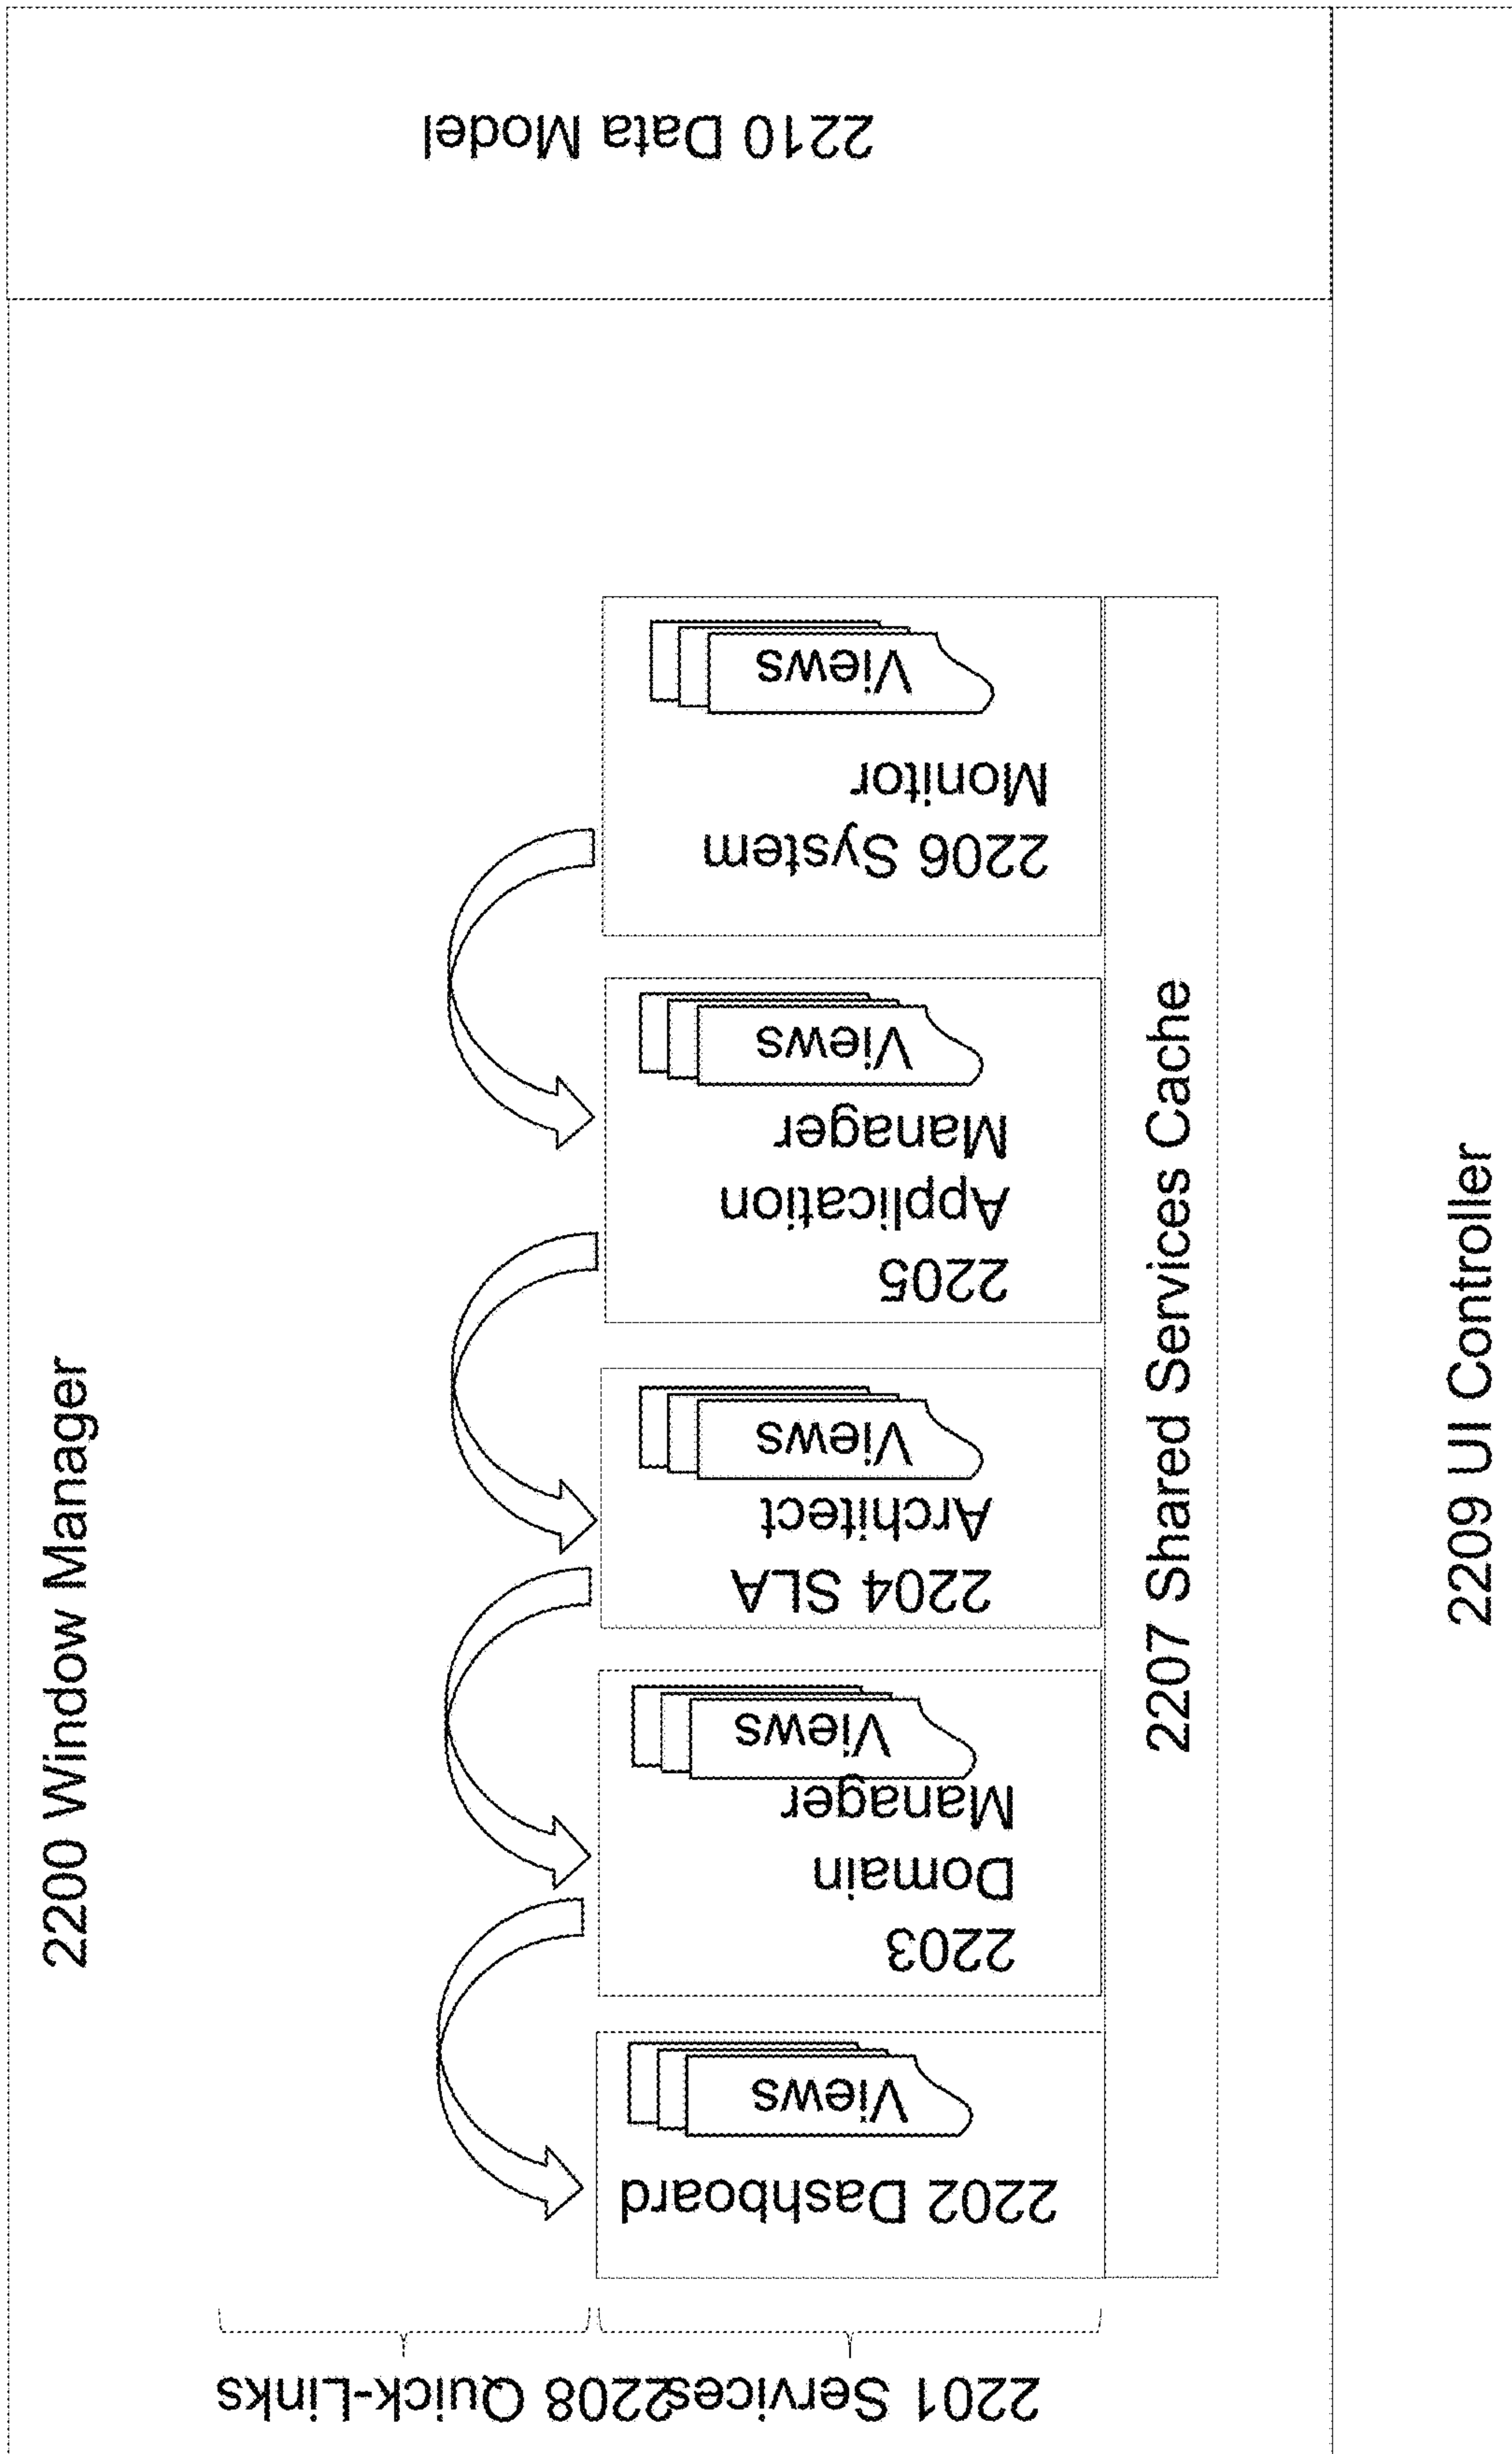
2210 Data Model

2200 Window Manager

2206 System Monitor

Views

2205 Application Manager

Views

2204 SLA Architect

Views

2203 Domain Manager

Views

2202 Dashboard

Views

2207 Shared Services Cache

2209 UI Controller

2201 Services

2208 Quick-Links